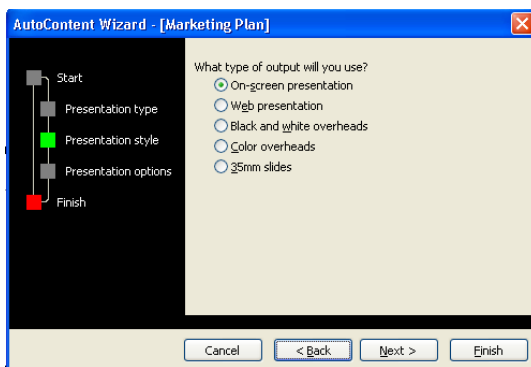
AutoContent Wizard - [Marketing Plan]

Start

Presentation type

Presentation style

Presentation options

Finish

What type of output will you use?

On-screen presentation

Web presentation

Black and white overheads

Color overheads

35mm slides

Cancel

< Back

Next >

Finish